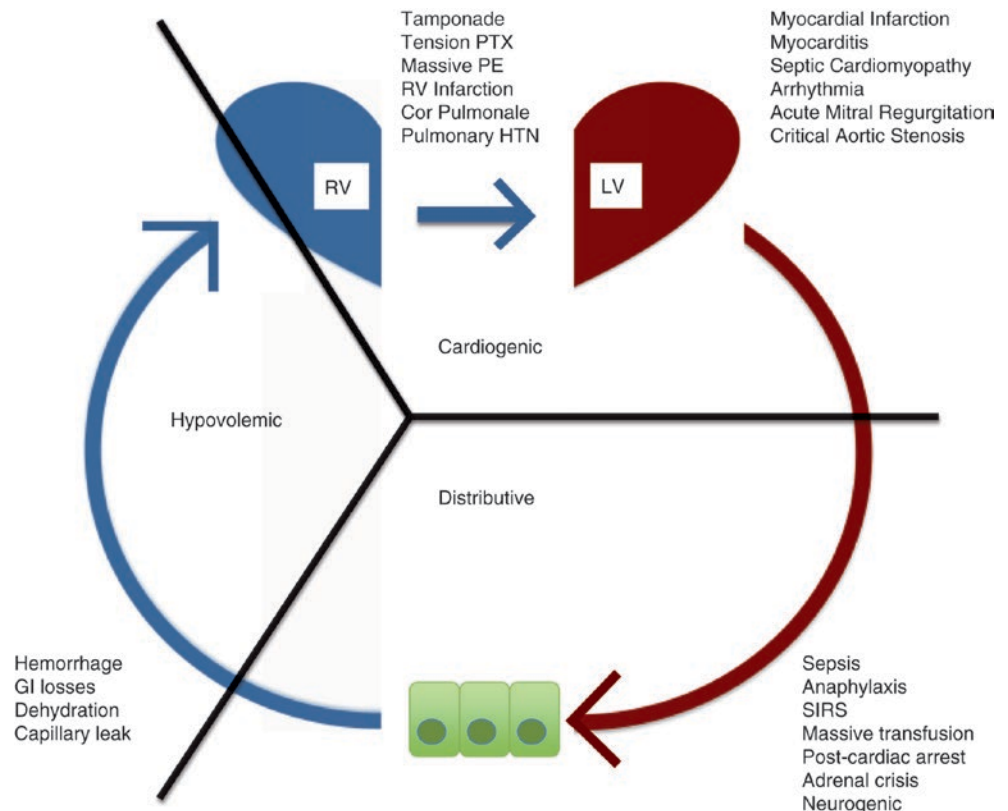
Tamponade
Tension PTX
Massive PE
RV Infarction
Cor Pulmonale
Pulmonary HTN

Myocardial Infarction
Myocarditis
Septic Cardiomyopathy
Arrhythmia
Acute Mitral Regurgitation
Critical Aortic Stenosis

RV

LV

Cardiogenic

Hypovolemic

Distributive

Hemorrhage
GI losses
Dehydration
Capillary leak

Sepsis
Anaphylaxis
SIRS
Massive transfusion
Post-cardiac arrest
Adrenal crisis
Neurogenic